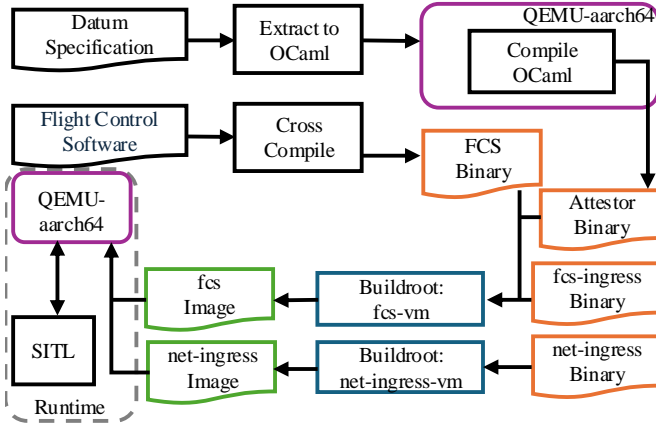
Datum Specification

Extract to OCaml

QEMU-aarch64

Compile OCaml

Flight Control Software

Cross Compile

FCS Binary

Attestor Binary

QEMU-aarch64

fcs-ingress Binary

fcs Image

Buildroot: fcs-vm

SITL

net-ingress Image

Buildroot: net-ingress-vm

net-ingress Binary

Runtime